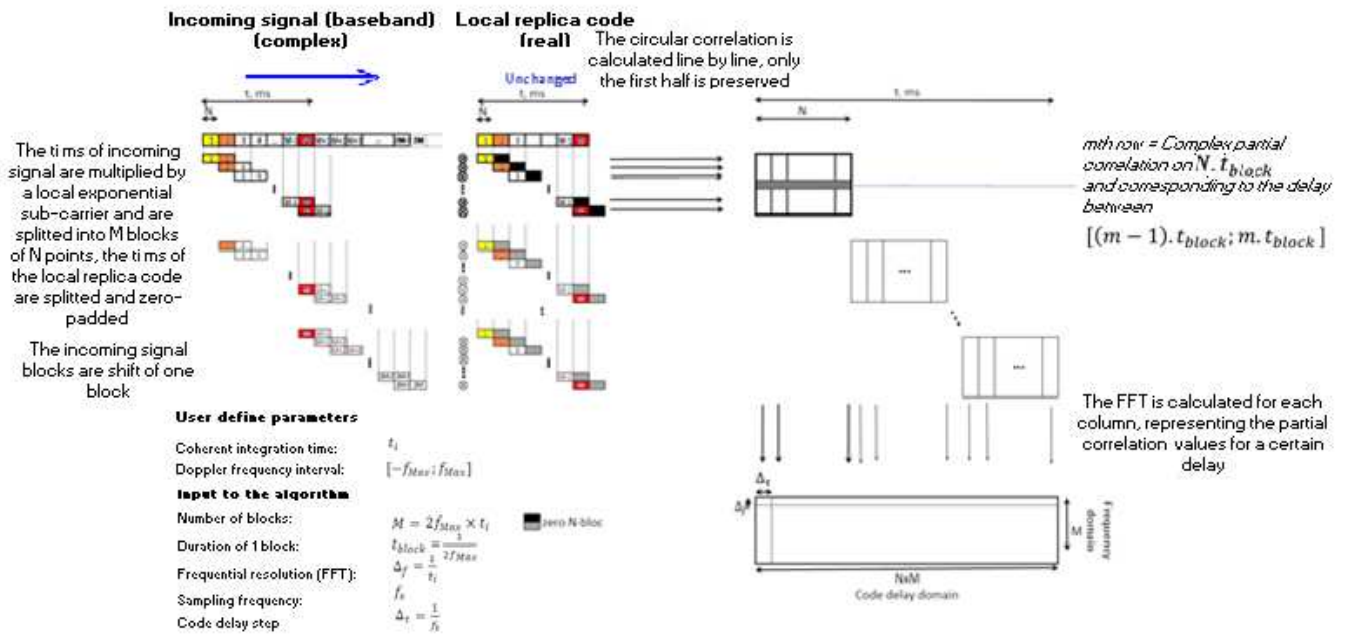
Incoming signal (baseband) (complex)

Local replica code (real)

The circular correlation is calculated line by line, only the first half is preserved

Unchanged

t, ms

N

t, ms

t, ms

N

The ti ms of incoming signal are multiplied by a local exponential sub-carrier and are splitted into M blocks of N points, the ti ms of the local replica code are splitted and zero-padded

The incoming signal blocks are shift of one block

mth row = Complex partial correlation on $N.t_{block}$ and corresponding to the delay between

$[(m-1).t_{block}; m.t_{block}]$

...

...

The FFT is calculated for each column, representing the partial correlation values for a certain delay

User define parameters

Coherent integration time: $t_i$

Doppler frequency interval: $[-f_{Max}; f_{Max}]$

Input to the algorithm

Number of blocks: $M = 2f_{Max} \times t_i$

zero N-bloc

Duration of 1 block: $t_{block} = \frac{1}{2f_{Max}}$

Frequential resolution (FFT): $\Delta_f = \frac{1}{t_i}$

Sampling frequency: $f_s$

Code delay step $\Delta_\tau = \frac{1}{f_s}$

$\Delta_\tau$

$\Delta_f$

M

Frequency domain

NxM

Code delay domain